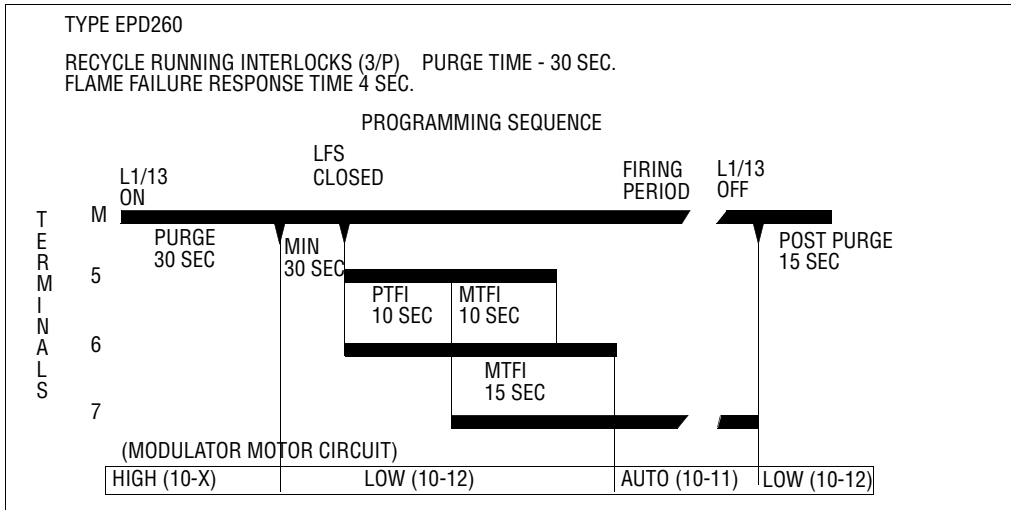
TYPE EPD260

RECYCLE RUNNING INTERLOCKS (3/P) PURGE TIME - 30 SEC.
FLAME FAILURE RESPONSE TIME 4 SEC.

PROGRAMMING SEQUENCE

L1/13 ON

LFS CLOSED

FIRING PERIOD

L1/13 OFF

TERMINALS

M

PURGE 30 SEC

MIN 30 SEC

POST PURGE 15 SEC

5

PTFI 10 SEC

MTFI 10 SEC

6

MTFI 15 SEC

7

(MODULATOR MOTOR CIRCUIT)

| HIGH (10-X) | LOW (10-12) | AUTO (10-11) | LOW (10-12) |
|---|---|---|---|